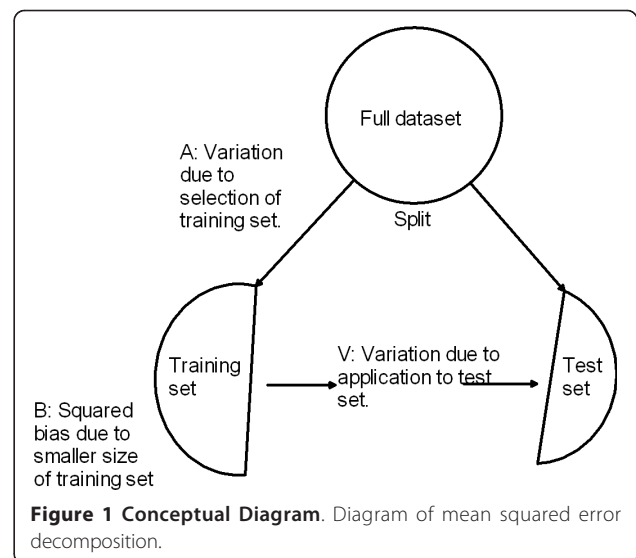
Full dataset

A: Variation due to selection of training set.

Split

Training set

V: Variation due to application to test set.

Test set

B: Squared bias due to smaller size of training set

**Figure 1 Conceptual Diagram**. Diagram of mean squared error decomposition.